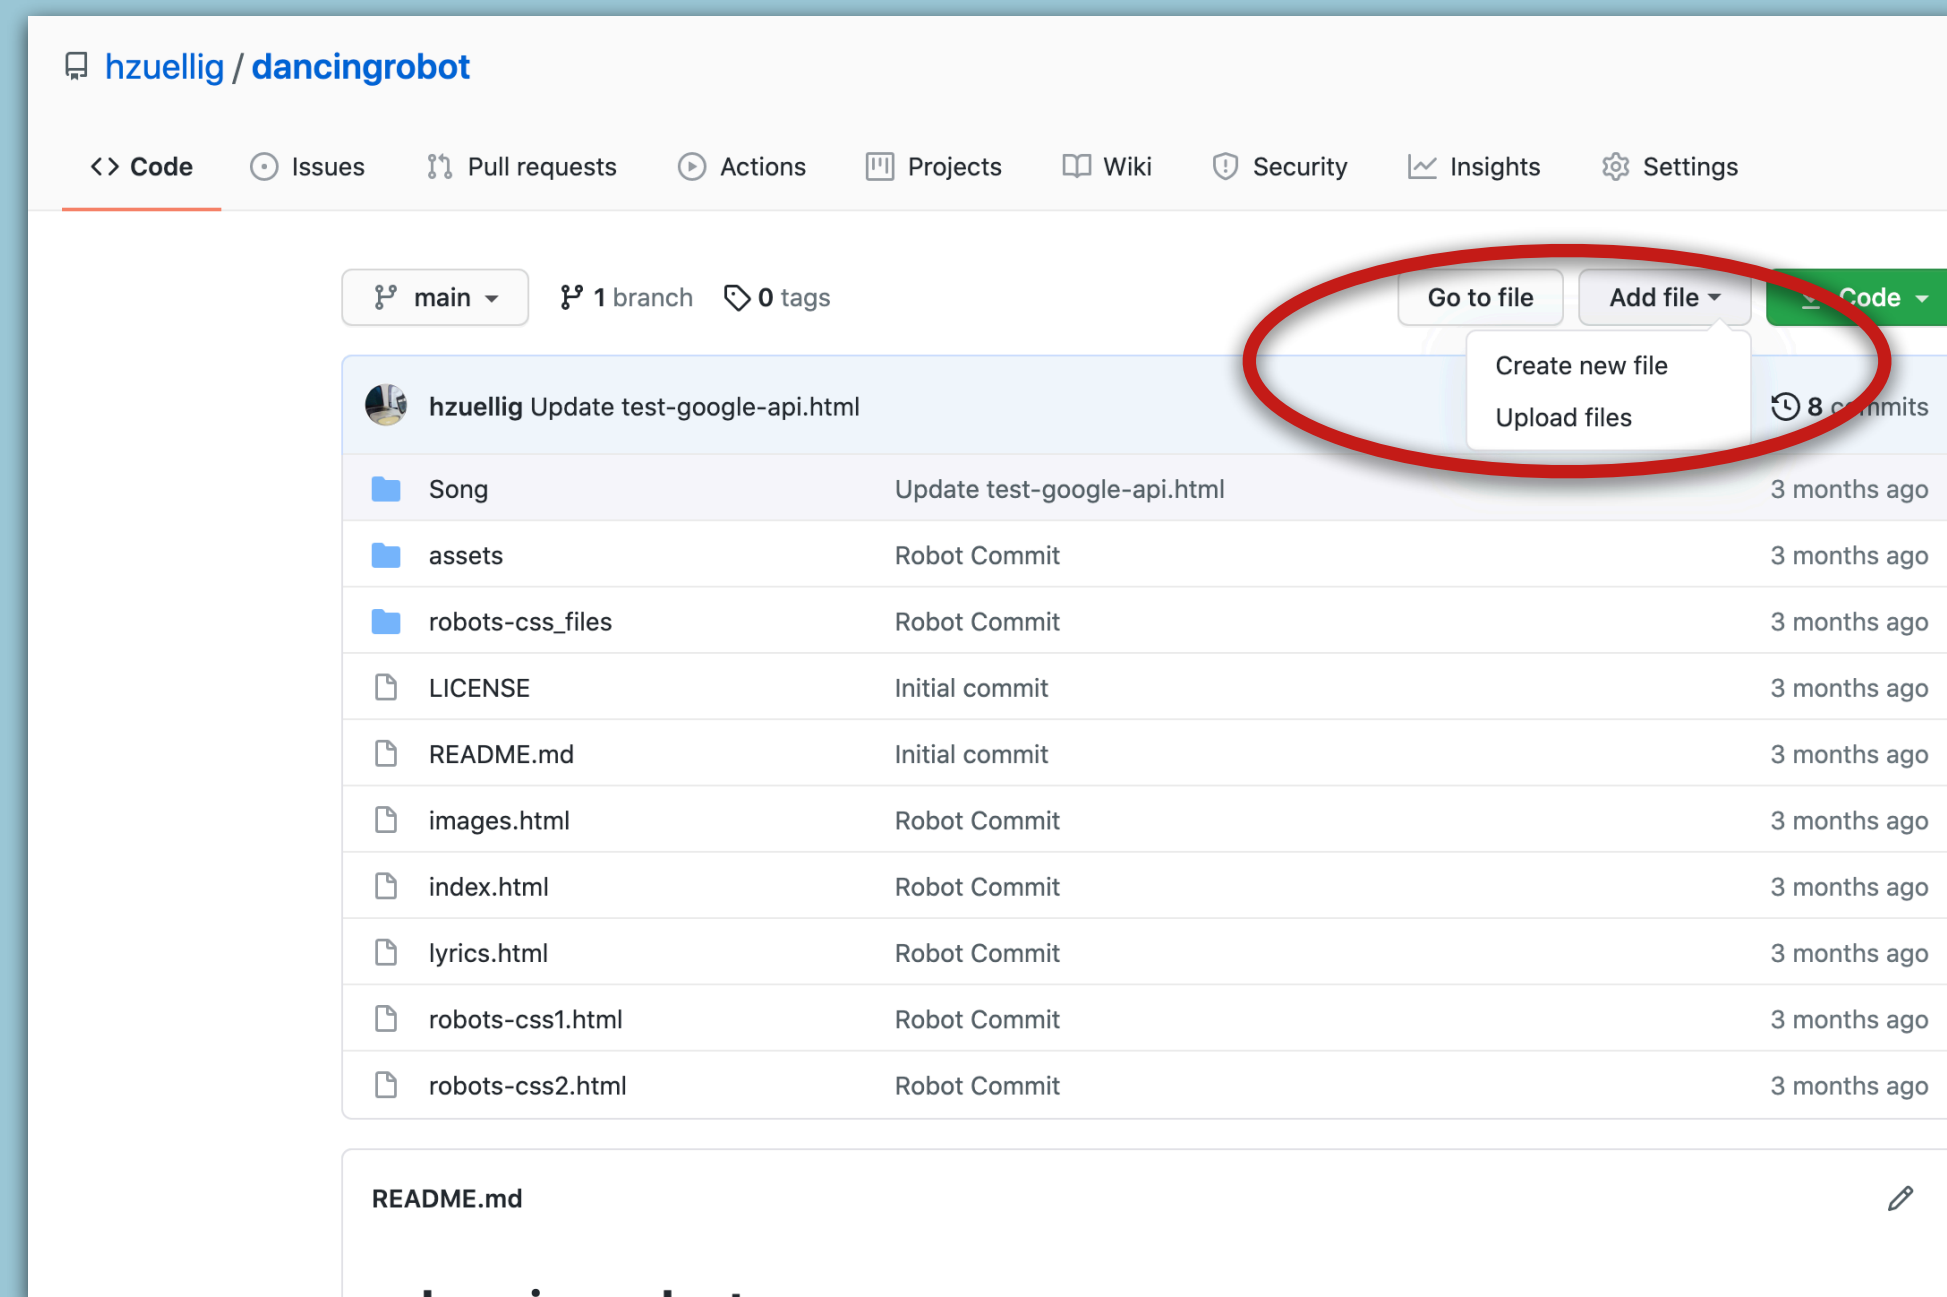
hzuellig / dancingrobot

Code Issues Pull requests Actions Projects Wiki Security Insights Settings

main 1 branch 0 tags Go to file Add file Code

Create new file
Upload files

hzuellig Update test-google-api.html 8 c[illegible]mmits

| | | |
|---|---|---|
| Song | Update test-google-api.html | 3 months ago |
| assets | Robot Commit | 3 months ago |
| robots-css_files | Robot Commit | 3 months ago |
| LICENSE | Initial commit | 3 months ago |
| README.md | Initial commit | 3 months ago |
| images.html | Robot Commit | 3 months ago |
| index.html | Robot Commit | 3 months ago |
| lyrics.html | Robot Commit | 3 months ago |
| robots-css1.html | Robot Commit | 3 months ago |
| robots-css2.html | Robot Commit | 3 months ago |

README.md

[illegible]